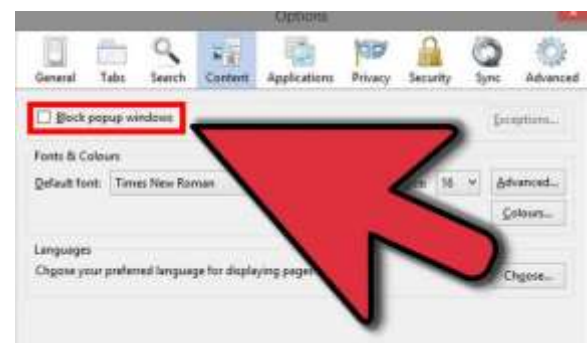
Options

General Tabs Search Content Applications Privacy Security Sync Advanced

Block popup windows

Exceptions...

Fonts & Colours

Default font: Times New Roman

16

Advanced...

Colours...

Languages

Choose your preferred language for displaying pages

Choose...